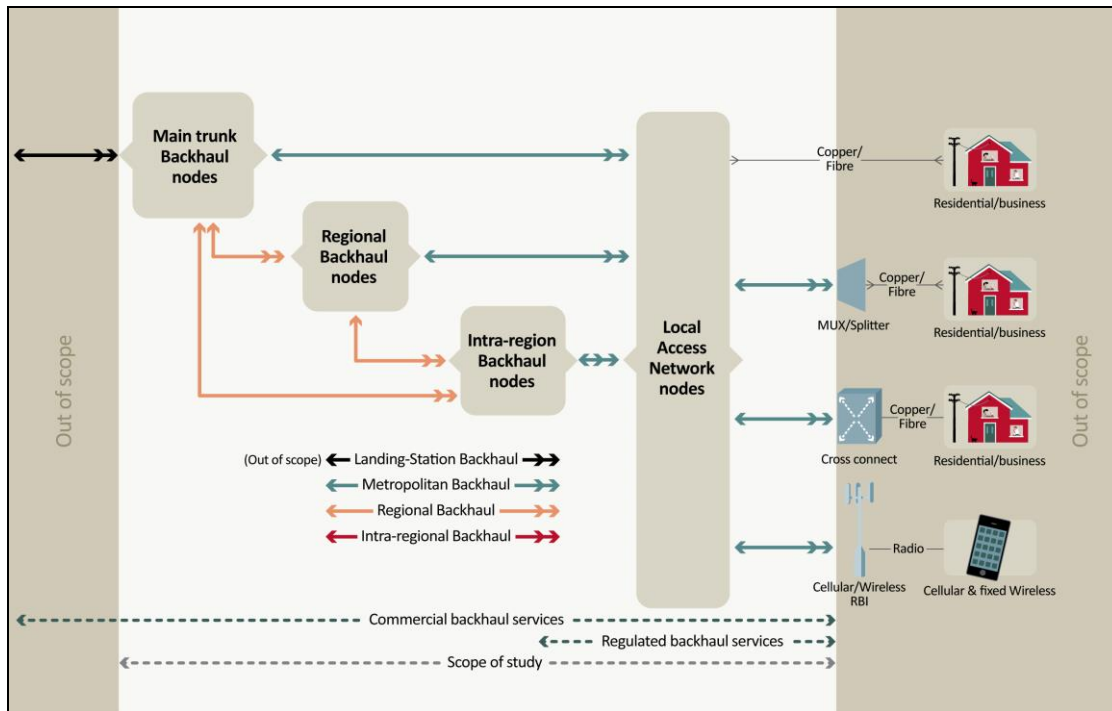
Out of scope

Main trunk Backhaul nodes

Regional Backhaul nodes

Intra-region Backhaul nodes

Local Access Network nodes

Copper/ Fibre

Residential/business

Copper/ Fibre

MUX/Splitter

Residential/business

Copper/ Fibre

Cross connect

Residential/business

Radio

Cellular/Wireless RBI

Cellular & fixed Wireless

(Out of scope) Landing-Station Backhaul

Metropolitan Backhaul

Regional Backhaul

Intra-regional Backhaul

Commercial backhaul services

Regulated backhaul services

Scope of study

Out of scope